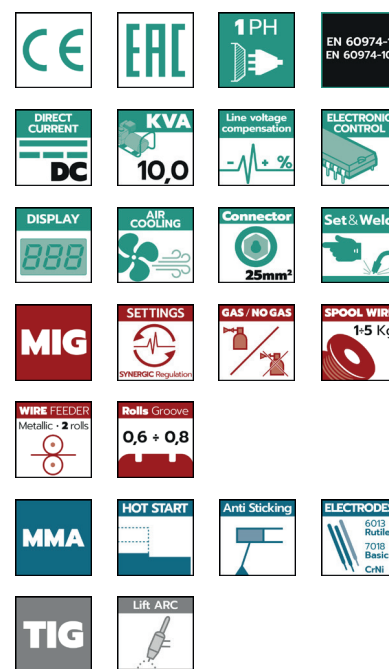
CE

EAC

1PH

EN 60974-1
EN 60974-10

DIRECT CURRENT
DC

KVA
10,0

Line voltage compensation
- + %

ELECTRONIC CONTROL

DISPLAY
888

AIR COOLING

Connector
25mm²

Set&Weld

MIG

SETTINGS
SYNERGIC Regulation

GAS / NO GAS

SPOOL WIRE
1÷5 Kg

WIRE FEEDER
Metallic - 2 rolls

Rolls Groove
0,6 ÷ 0,8

MMA

HOT START

Anti Sticking

ELECTRODES
6013 Rutile
7018 Basic
CrNi

TIG

Lift ARC